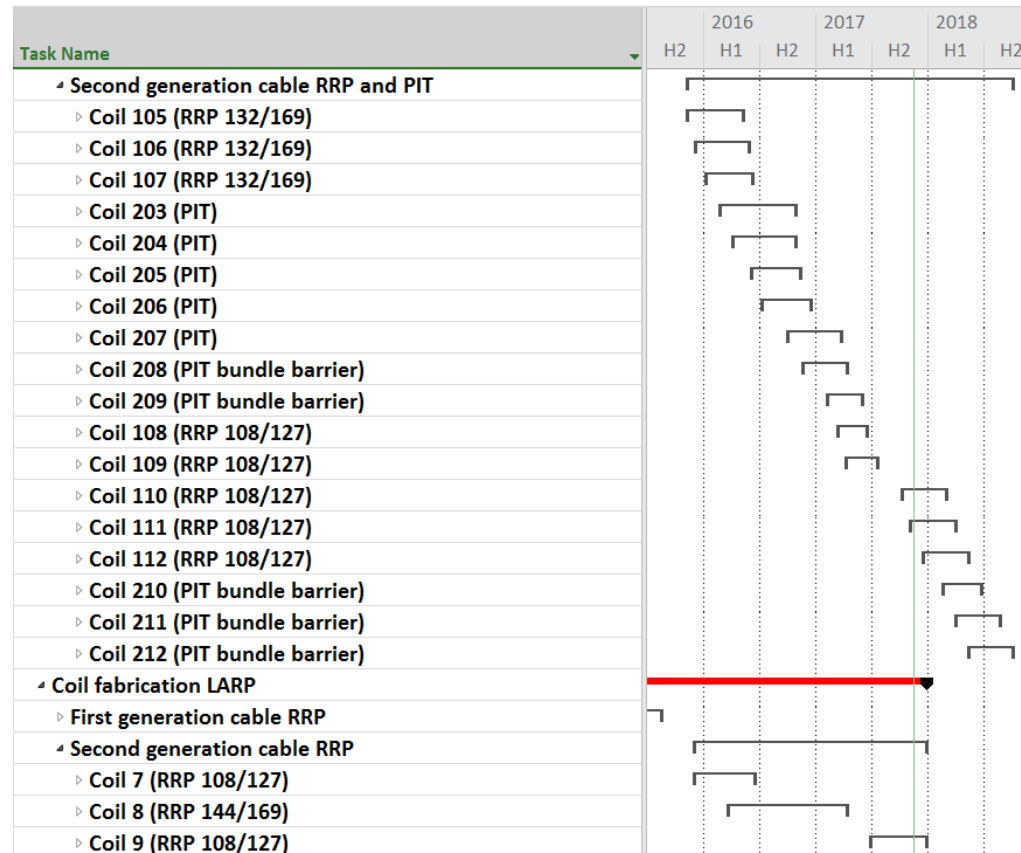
| Task Name | 2016 | 2017 | 2018 |
|---|---|---|---|
| | H2 H1 H2 | H1 H2 | H1 H2 |

Task Name

◢ Second generation cable RRP and PIT
▷ Coil 105 (RRP 132/169)
▷ Coil 106 (RRP 132/169)
▷ Coil 107 (RRP 132/169)
▷ Coil 203 (PIT)
▷ Coil 204 (PIT)
▷ Coil 205 (PIT)
▷ Coil 206 (PIT)
▷ Coil 207 (PIT)
▷ Coil 208 (PIT bundle barrier)
▷ Coil 209 (PIT bundle barrier)
▷ Coil 108 (RRP 108/127)
▷ Coil 109 (RRP 108/127)
▷ Coil 110 (RRP 108/127)
▷ Coil 111 (RRP 108/127)
▷ Coil 112 (RRP 108/127)
▷ Coil 210 (PIT bundle barrier)
▷ Coil 211 (PIT bundle barrier)
▷ Coil 212 (PIT bundle barrier)
◢ Coil fabrication LARP
▷ First generation cable RRP
◢ Second generation cable RRP
▷ Coil 7 (RRP 108/127)
▷ Coil 8 (RRP 144/169)
▷ Coil 9 (RRP 108/127)